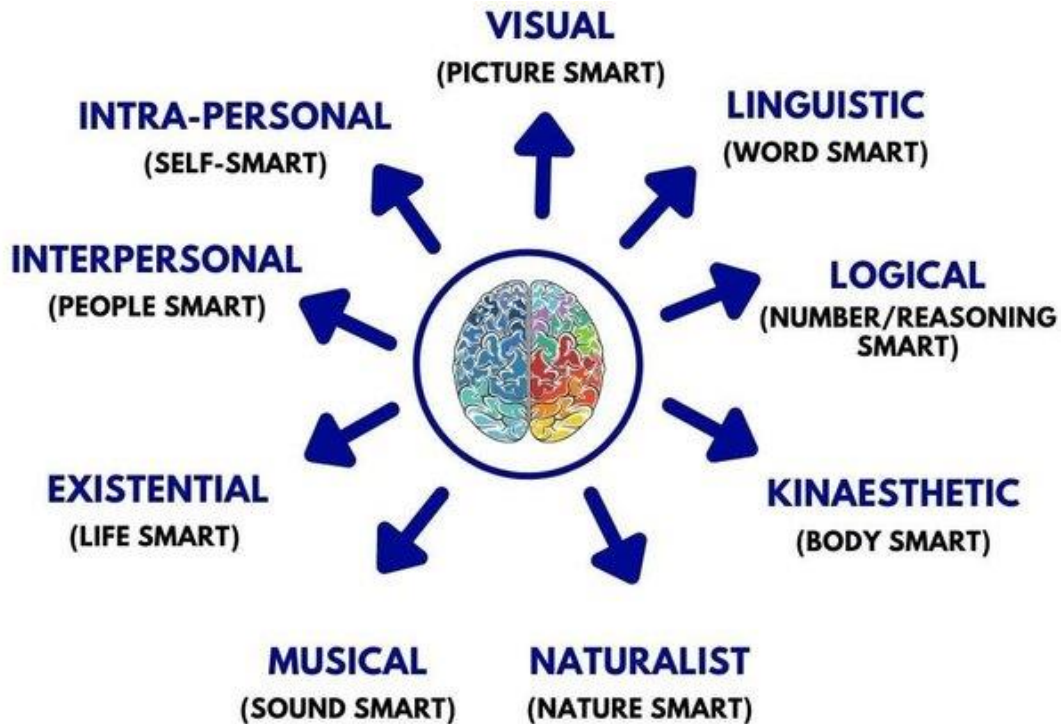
VISUAL
(PICTURE SMART)

INTRA-PERSONAL
(SELF-SMART)

LINGUISTIC
(WORD SMART)

INTERPERSONAL
(PEOPLE SMART)

LOGICAL
(NUMBER/REASONING SMART)

EXISTENTIAL
(LIFE SMART)

KINAESTHETIC
(BODY SMART)

MUSICAL
(SOUND SMART)

NATURALIST
(NATURE SMART)